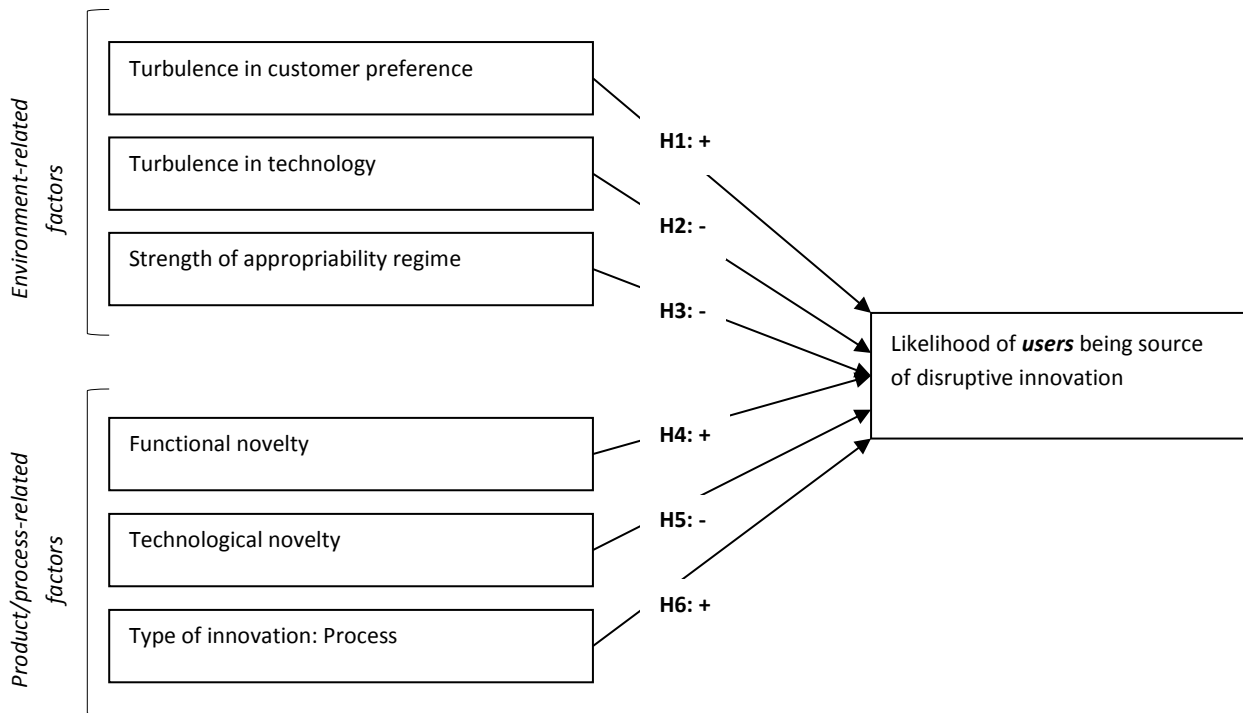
Environment-related factors

Turbulence in customer preference

Turbulence in technology

Strength of appropriability regime

H1: +

H2: -

H3: -

Likelihood of ***users*** being source of disruptive innovation

Product/process-related factors

Functional novelty

Technological novelty

Type of innovation: Process

H4: +

H5: -

H6: +